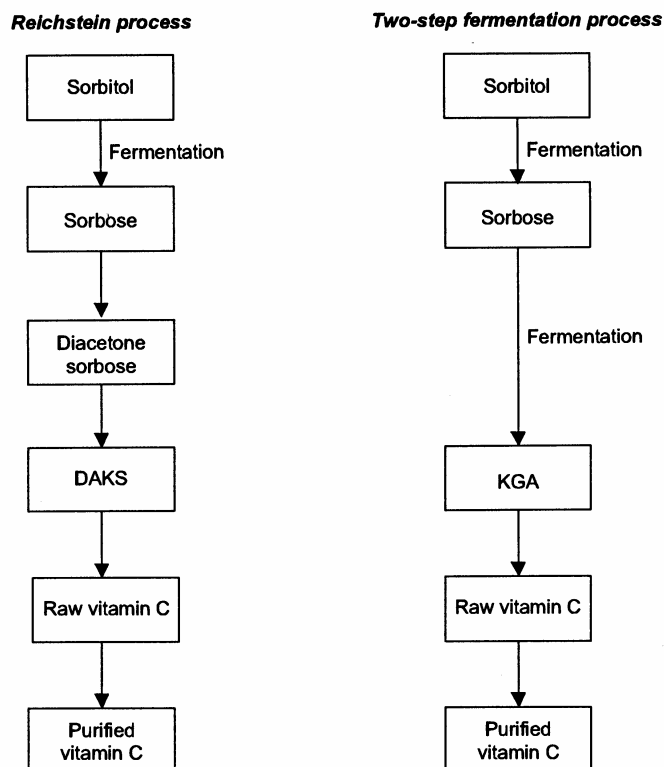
Reichstein process

Sorbitol

Fermentation

Sorbose

Diacetone sorbose

DAKS

Raw vitamin C

Purified vitamin C

Two-step fermentation process

Sorbitol

Fermentation

Sorbose

Fermentation

KGA

Raw vitamin C

Purified vitamin C